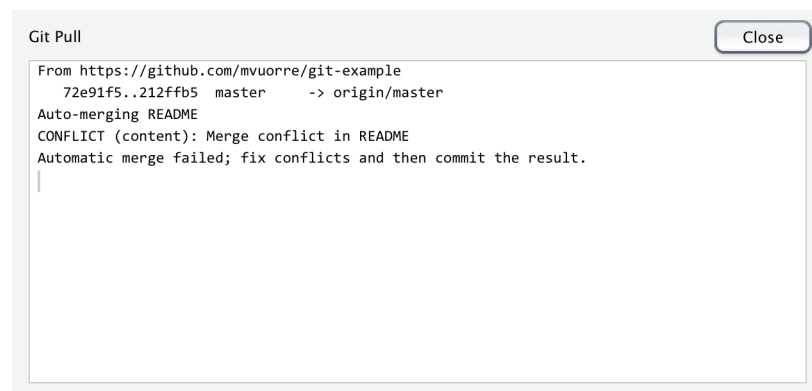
Git Pull

Close

From https://github.com/mvuorre/git-example
72e91f5..212ffb5 master -> origin/master
Auto-merging README
CONFLICT (content): Merge conflict in README
Automatic merge failed; fix conflicts and then commit the result.